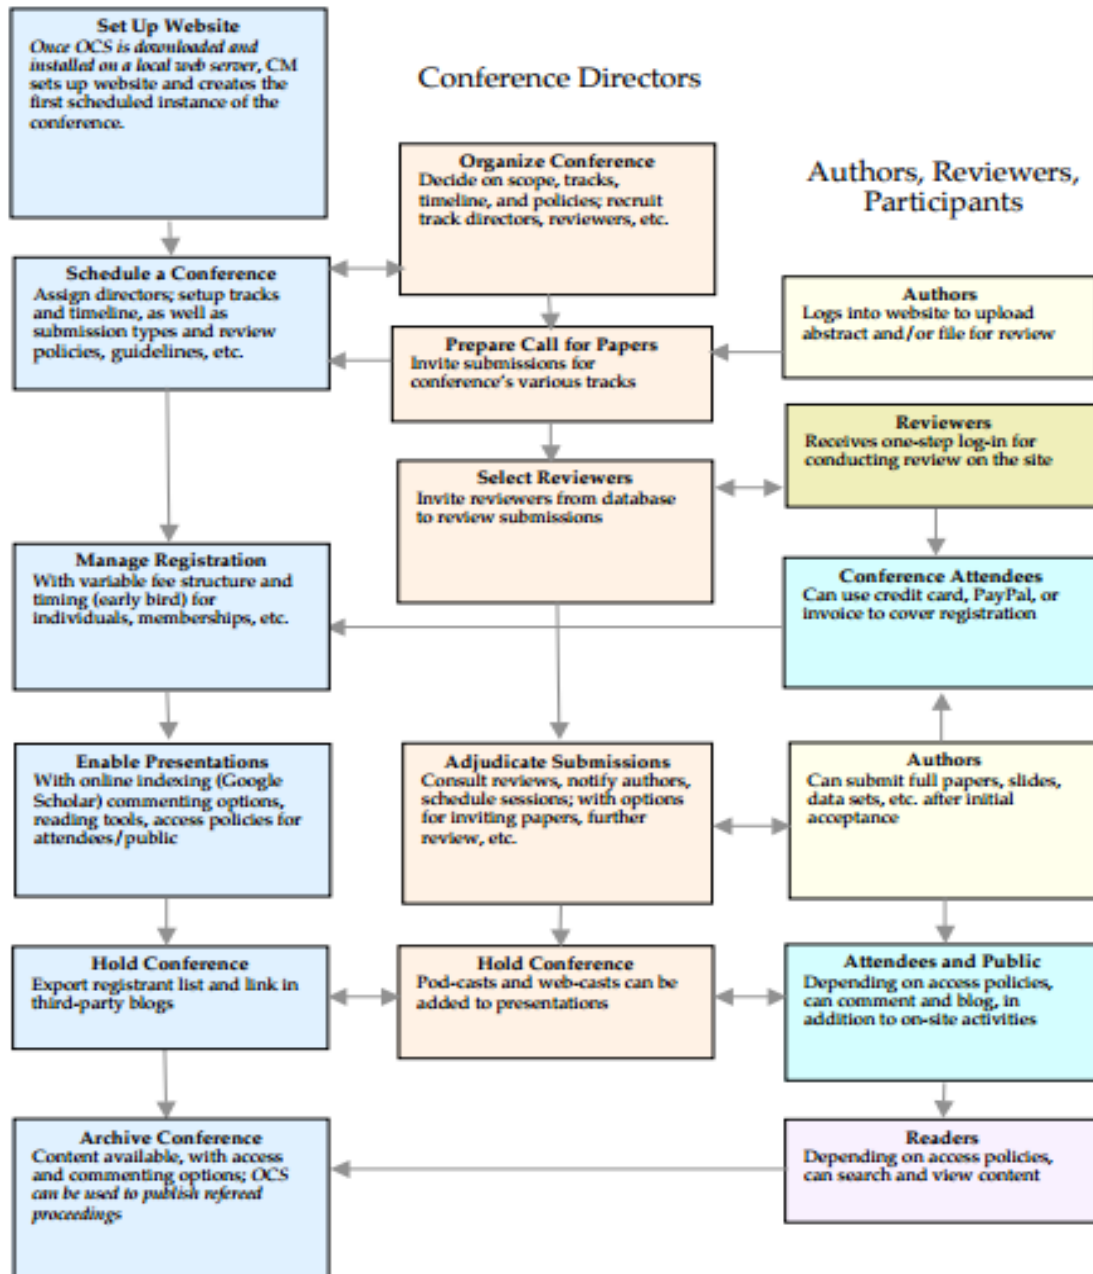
Set Up Website
Once OCS is downloaded and installed on a local web server, CM sets up website and creates the first scheduled instance of the conference.

Conference Directors

Organize Conference
Decide on scope, tracks, timeline, and policies; recruit track directors, reviewers, etc.

Authors, Reviewers, Participants

Schedule a Conference
Assign directors; setup tracks and timeline, as well as submission types and review policies, guidelines, etc.

Prepare Call for Papers
Invite submissions for conference's various tracks

Authors
Logs into website to upload abstract and/or file for review

Reviewers
Receives one-step log-in for conducting review on the site

Select Reviewers
Invite reviewers from database to review submissions

Manage Registration
With variable fee structure and timing (early bird) for individuals, memberships, etc.

Conference Attendees
Can use credit card, PayPal, or invoice to cover registration

Enable Presentations
With online indexing (Google Scholar) commenting options, reading tools, access policies for attendees/public

Adjudicate Submissions
Consult reviews, notify authors, schedule sessions; with options for inviting papers, further review, etc.

Authors
Can submit full papers, slides, data sets, etc. after initial acceptance

Hold Conference
Export registrant list and link in third-party blogs

Hold Conference
Pod-casts and web-casts can be added to presentations

Attendees and Public
Depending on access policies, can comment and blog, in addition to on-site activities

Archive Conference
Content available, with access and commenting options; OCS can be used to publish refereed proceedings

Readers
Depending on access policies, can search and view content